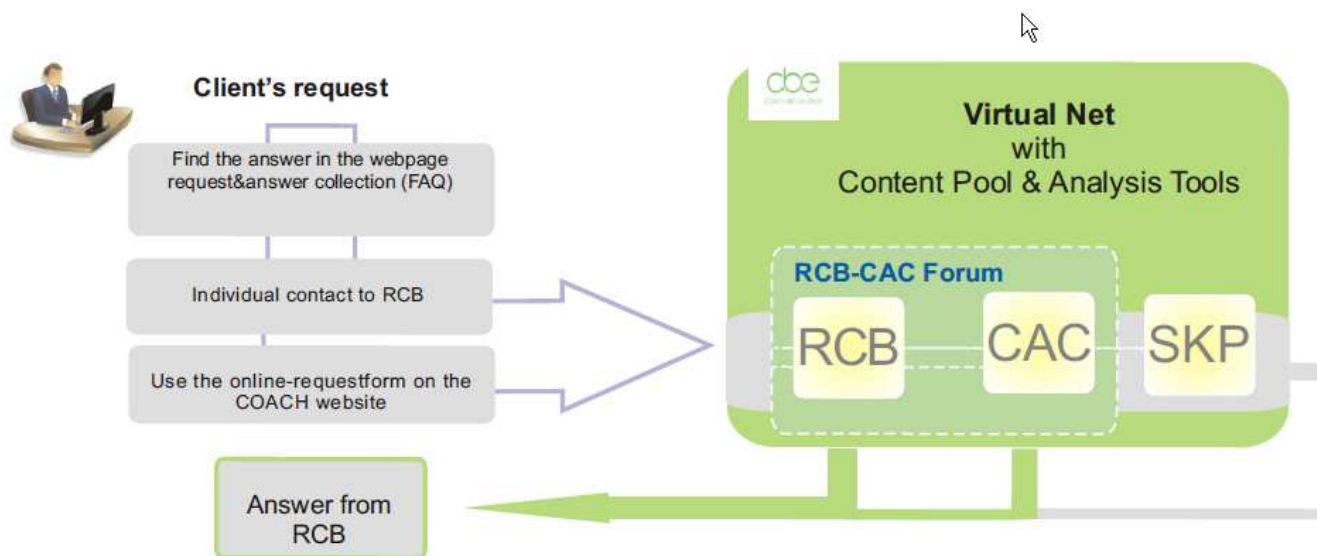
Client's request

Find the answer in the webpage request&answer collection (FAQ)

Individual contact to RCB

Use the online-requestform on the COACH website

cbe

Virtual Net
with
Content Pool & Analysis Tools

RCB-CAC Forum

RCB

CAC

SKP

Answer from RCB